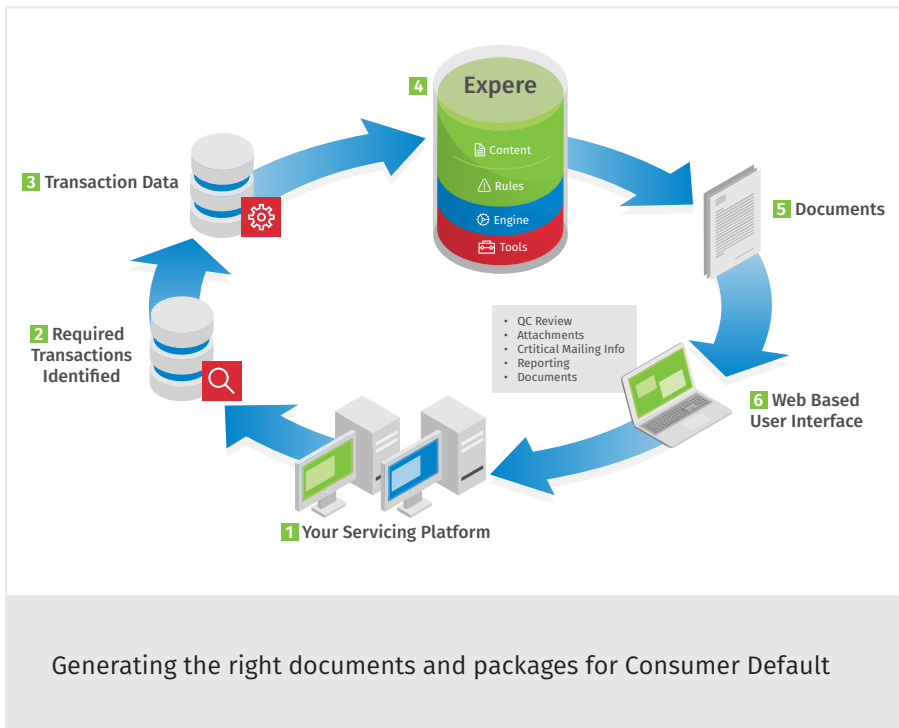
4 Expere

Content

Rules

Engine

Tools

3 Transaction Data

5 Documents

2 Required Transactions Identified

• QC Review
• Attachments
• Crtitical Mailing Info
• Reporting
• Documents

6 Web Based User Interface

1 Your Servicing Platform

Generating the right documents and packages for Consumer Default